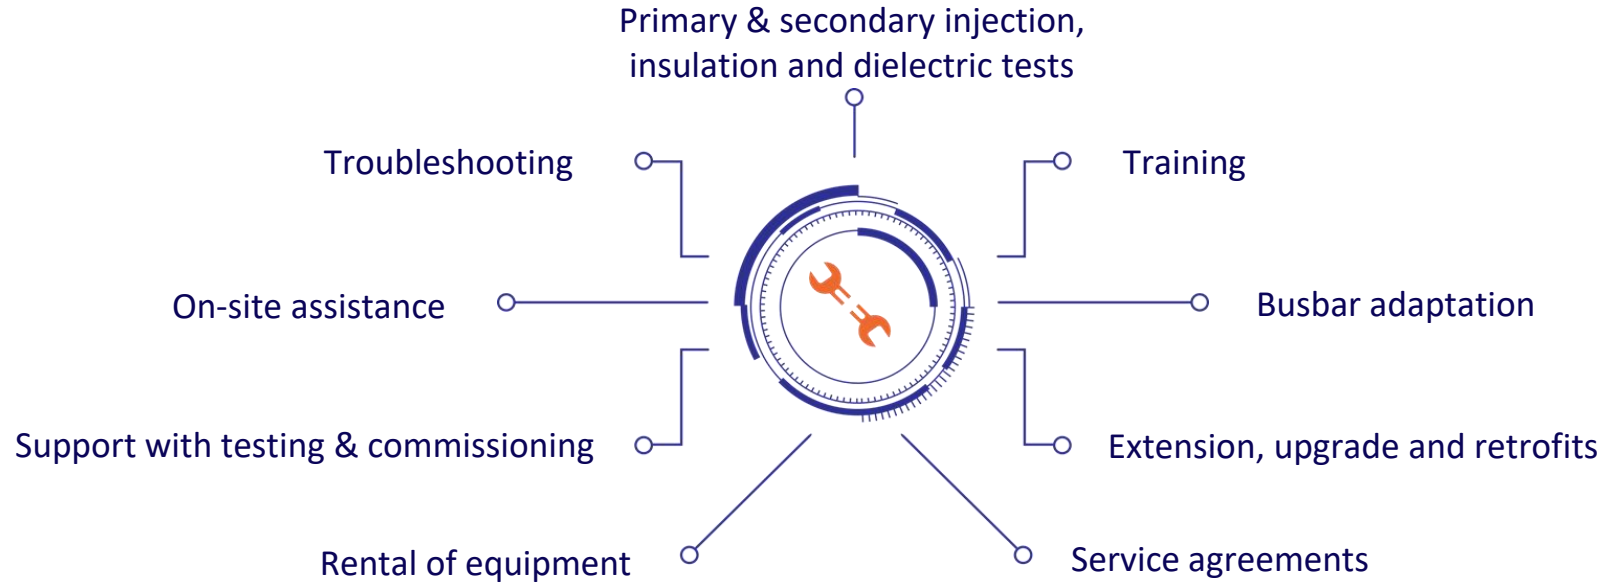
Primary & secondary injection, insulation and dielectric tests

Troubleshooting

Training

On-site assistance

Busbar adaptation

Support with testing & commissioning

Extension, upgrade and retrofits

Rental of equipment

Service agreements